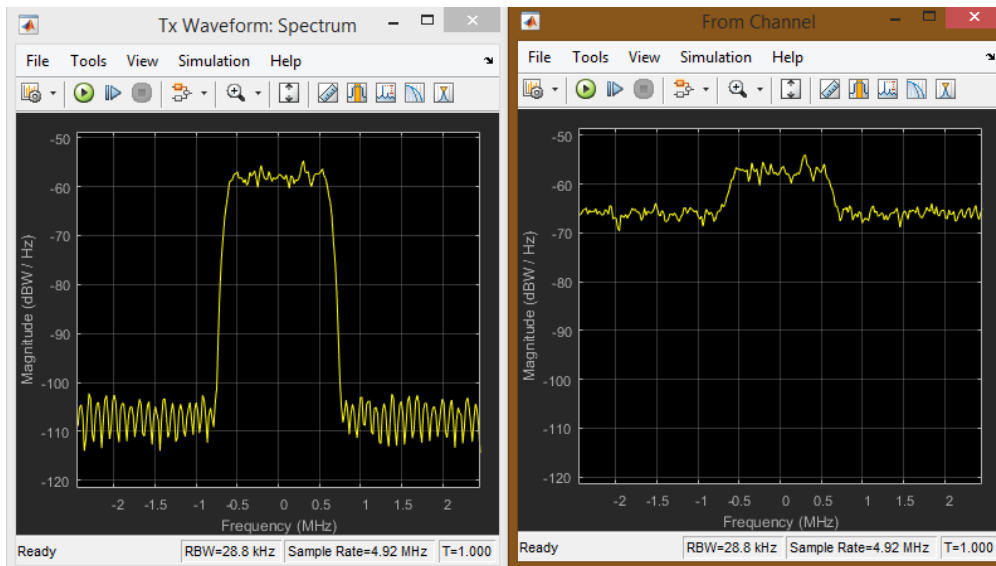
Tx Waveform: Spectrum

File Tools View Simulation Help

-50
-60
-70
-80
-90
-100
-110
-120

Magnitude (dBW / Hz)

-2 -1.5 -1 -0.5 0 0.5 1 1.5 2

Frequency (MHz)

Ready | RBW=28.8 kHz | Sample Rate=4.92 MHz | T=1.000

From Channel

File Tools View Simulation Help

-50
-60
-70
-80
-90
-100
-110
-120

Magnitude (dBW / Hz)

-2 -1.5 -1 -0.5 0 0.5 1 1.5 2

Frequency (MHz)

Ready | RBW=28.8 kHz | Sample Rate=4.92 MHz | T=1.000